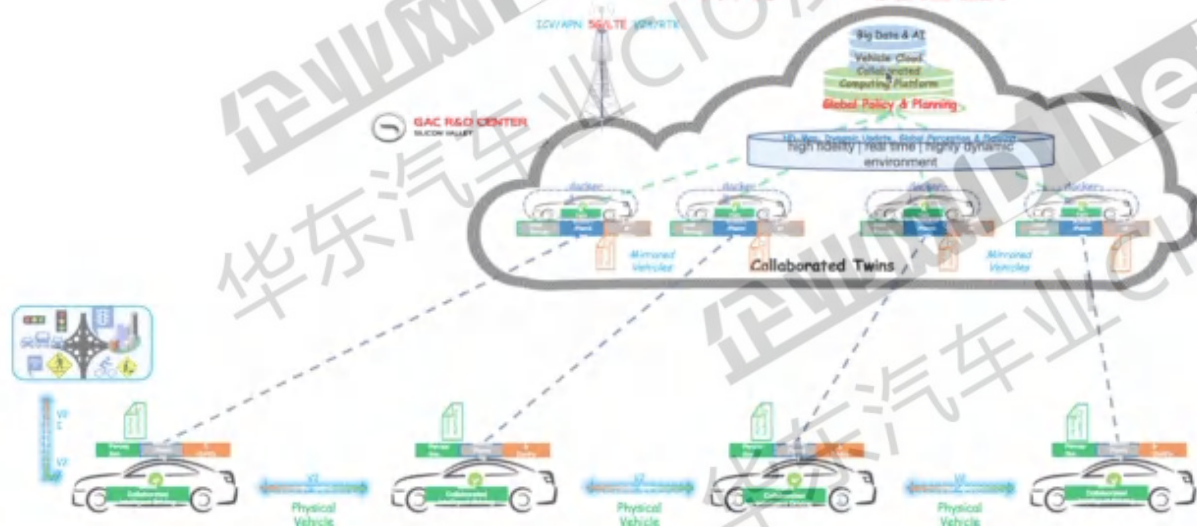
ICV/APN 5G/LTE V2X/RTK

Big Data & AI

Vehicle-Cloud Collaborated Computing Platform

Global Policy & Planning

GAC R&D CENTER
SILICON VALLEY

HD Map, Dynamic Update, Global Perception & Fusion
high fidelity | real time | highly dynamic environment

Docker

Docker

Docker

Docker

Mirrored Vehicles

Collaborated Twins

Mirrored Vehicles

企业网D1Net

华东汽车业CIO

Physical Vehicle

Physical Vehicle

Physical Vehicle

Collaborated

Collaborated

Collaborated

Collaborated